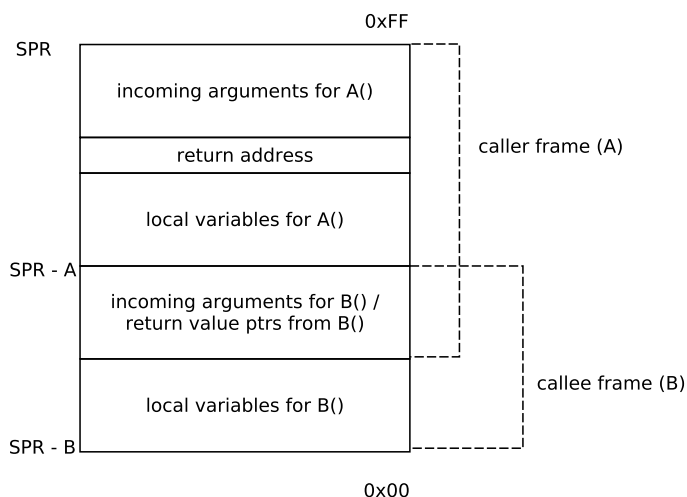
0xFF

SPR

incoming arguments for A()

return address

local variables for A()

caller frame (A)

SPR - A

incoming arguments for B() / return value ptrs from B()

local variables for B()

callee frame (B)

SPR - B

0x00